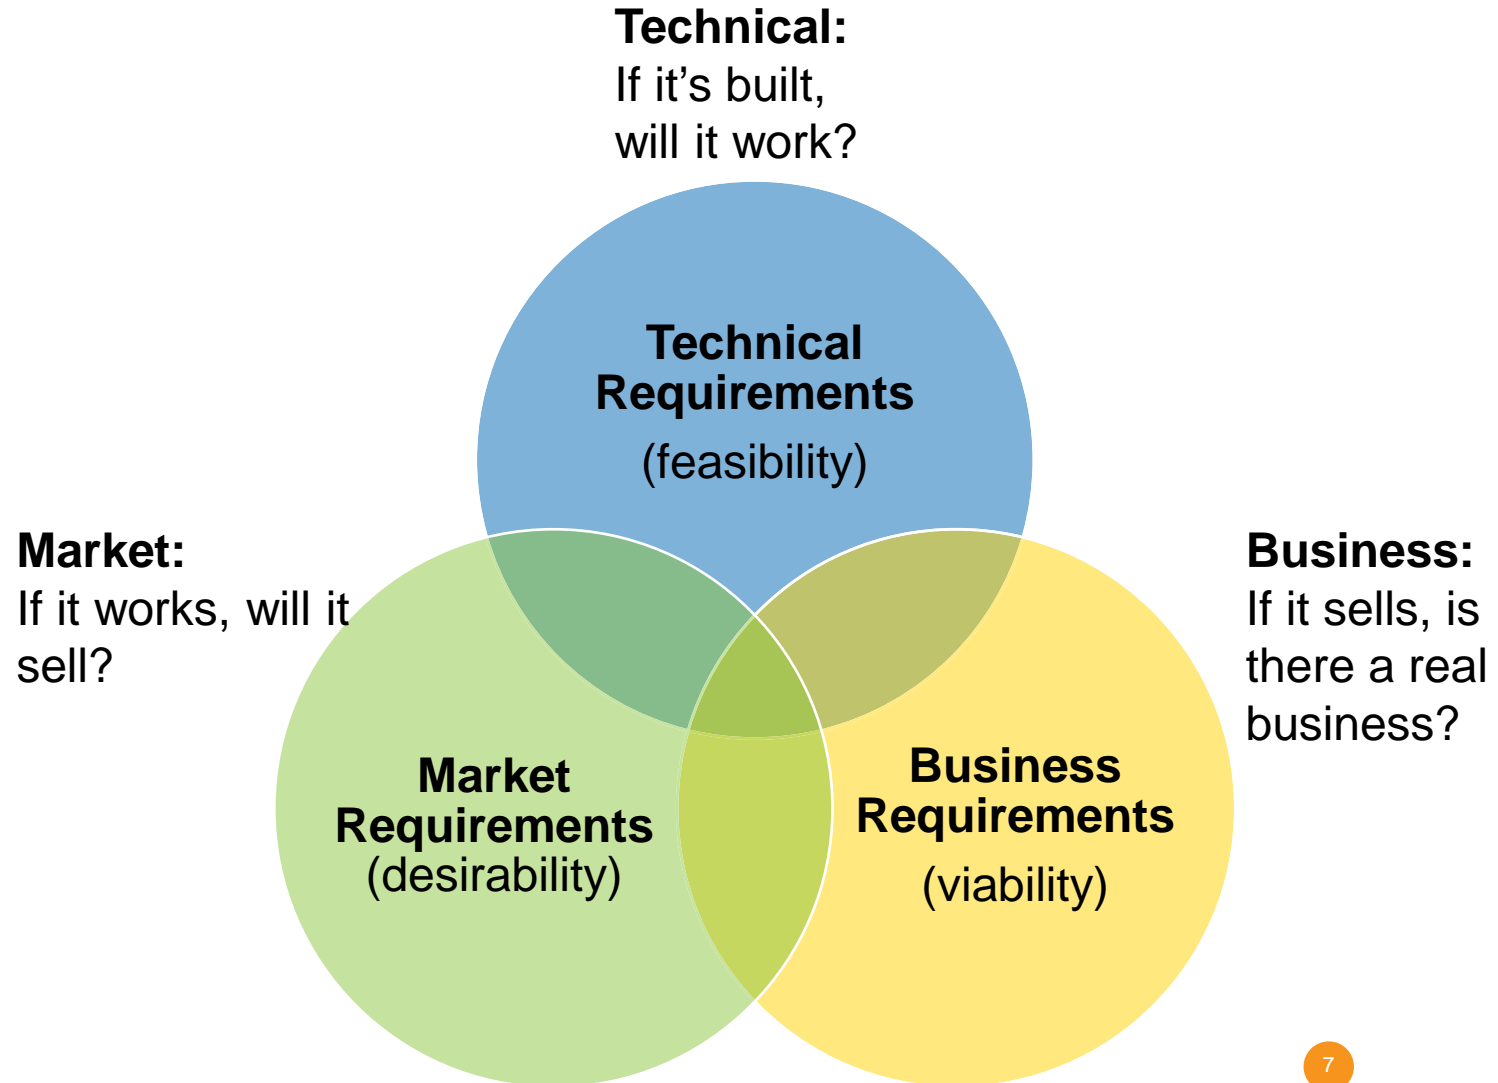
**Technical:**
If it's built, will it work?

**Technical Requirements**
(feasibility)

**Market:**
If it works, will it sell?

**Business:**
If it sells, is there a real business?

**Market Requirements**
(desirability)

**Business Requirements**
(viability)

7